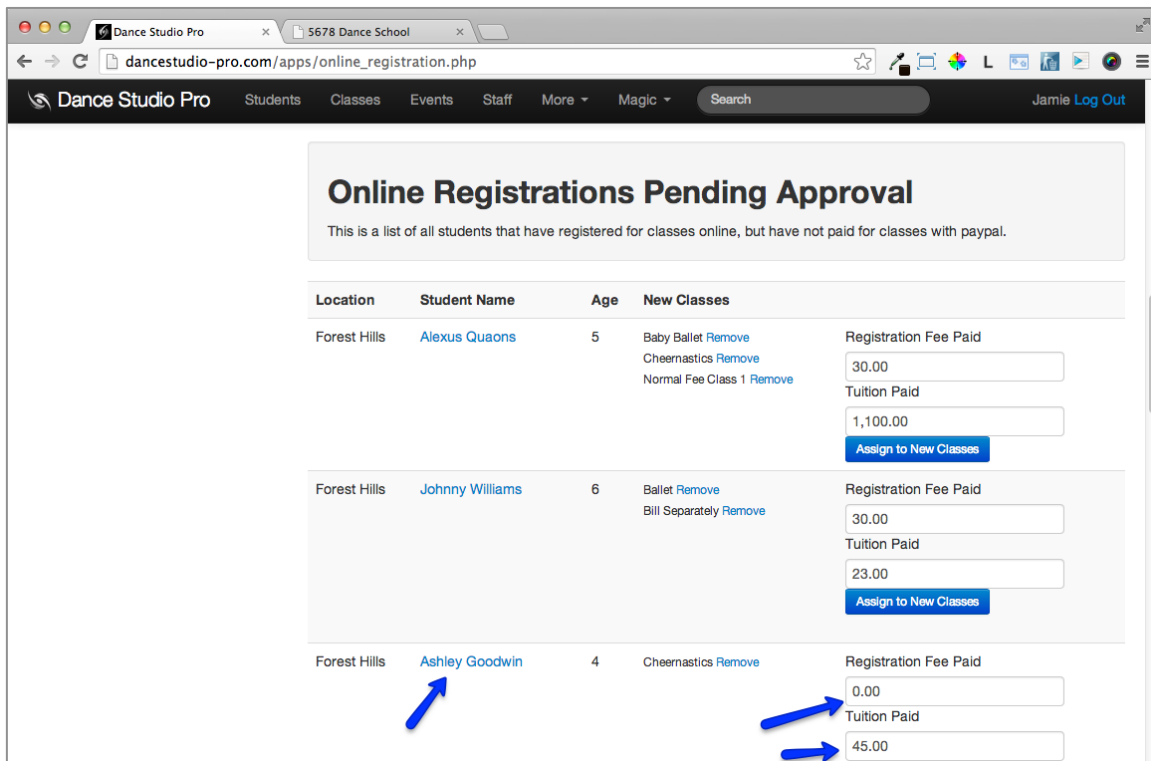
Dance Studio Pro ×
5678 Dance School ×

dancestudio-pro.com/apps/online_registration.php

L

Dance Studio Pro Students Classes Events Staff More Magic Search Jamie Log Out

# Online Registrations Pending Approval

This is a list of all students that have registered for classes online, but have not paid for classes with paypal.

| Location | Student Name | Age | New Classes | |
|---|---|---|---|---|
| Forest Hills | Alexus Quaons | 5 | Baby Ballet Remove<br>Cheernastics Remove<br>Normal Fee Class 1 Remove | Registration Fee Paid<br>30.00<br>Tuition Paid<br>1,100.00<br>Assign to New Classes |
| Forest Hills | Johnny Williams | 6 | Ballet Remove<br>Bill Separately Remove | Registration Fee Paid<br>30.00<br>Tuition Paid<br>23.00<br>Assign to New Classes |
| Forest Hills | Ashley Goodwin | 4 | Cheernastics Remove | Registration Fee Paid<br>0.00<br>Tuition Paid<br>45.00 |